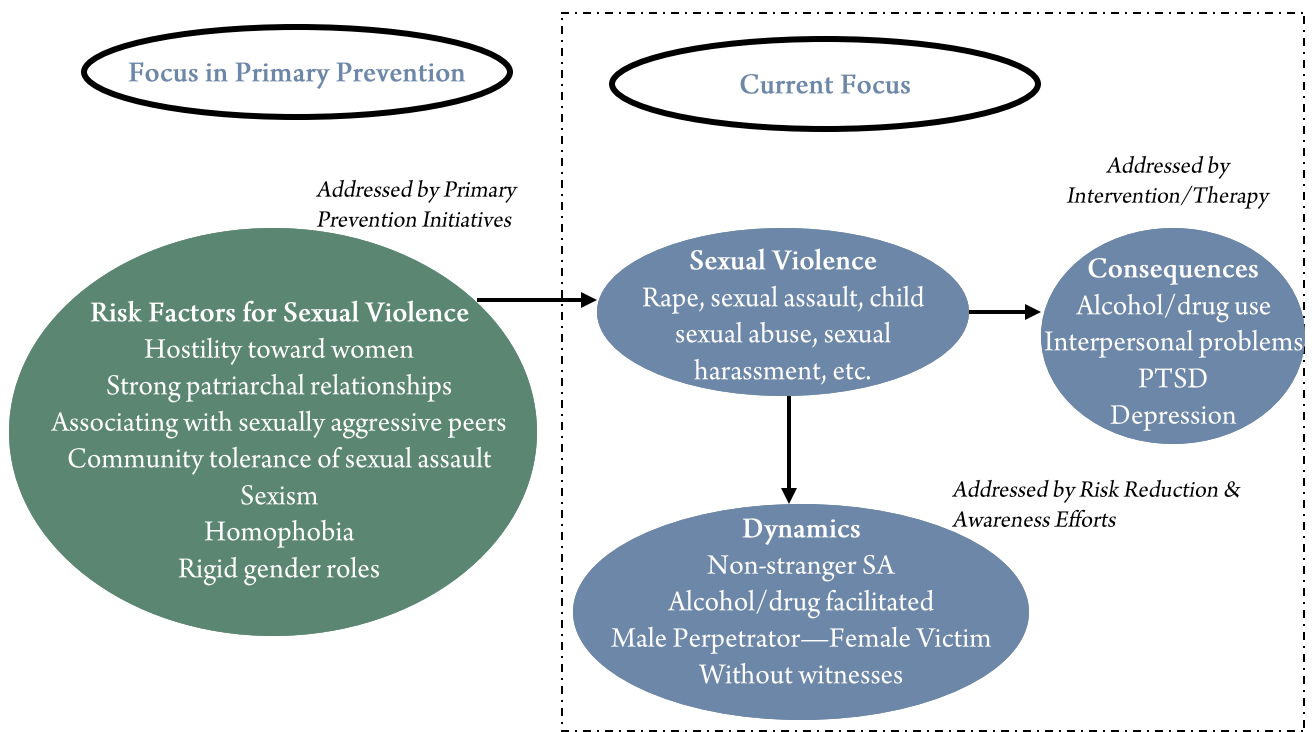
Focus in Primary Prevention

Current Focus

Addressed by Primary Prevention Initiatives

Risk Factors for Sexual Violence
Hostility toward women
Strong patriarchal relationships
Associating with sexually aggressive peers
Community tolerance of sexual assault
Sexism
Homophobia
Rigid gender roles

Sexual Violence
Rape, sexual assault, child sexual abuse, sexual harassment, etc.

Addressed by Intervention/Therapy

Consequences
Alcohol/drug use
Interpersonal problems
PTSD
Depression

Addressed by Risk Reduction & Awareness Efforts

Dynamics
Non-stranger SA
Alcohol/drug facilitated
Male Perpetrator—Female Victim
Without witnesses